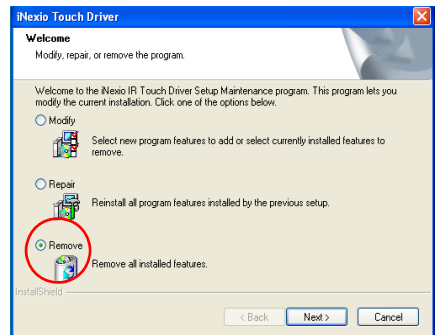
iNexio Touch Driver

Welcome

Modify, repair, or remove the program.

Welcome to the iNexio IR Touch Driver Setup Maintenance program. This program lets you modify the current installation. Click one of the options below.

Modify

Select new program features to add or select currently installed features to remove.

Repair

Reinstall all program features installed by the previous setup.

Remove

Remove all installed features.

InstallShield

< Back

Next >

Cancel